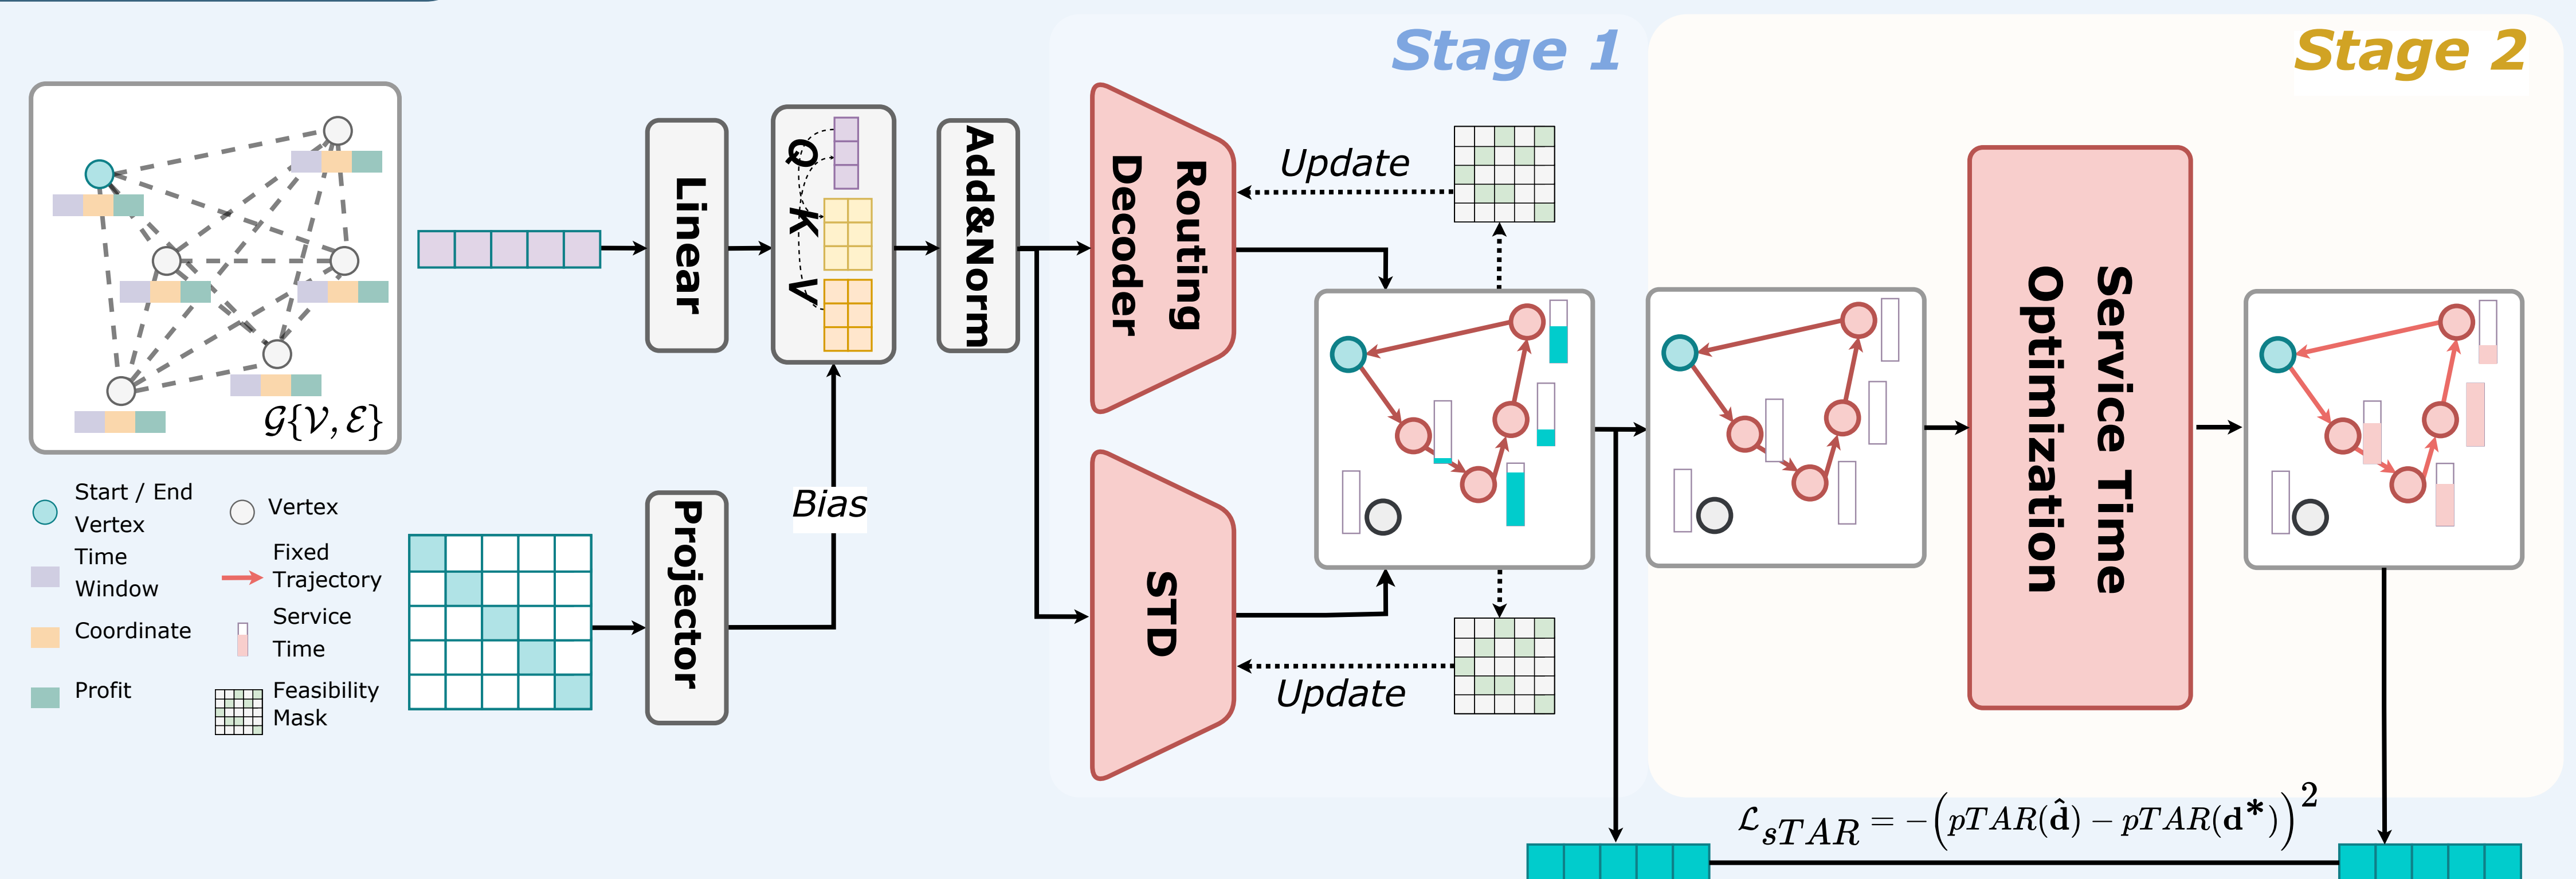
Stage 1

Stage 2

$\mathcal{G}\{\mathcal{V}, \mathcal{E}\}$

Linear

Q

K

V

Add&Norm

Routing Decoder

Update

Update

STD

Bias

Projector

Service Time Optimization

Start / End Vertex

Vertex

Time Window

Fixed Trajectory

Service Time

Coordinate

Profit

Feasibility Mask

$\mathcal{L}_{sTAR} = -\left(pTAR(\hat{\mathbf{d}}) - pTAR(\mathbf{d}^{*})\right)^2$